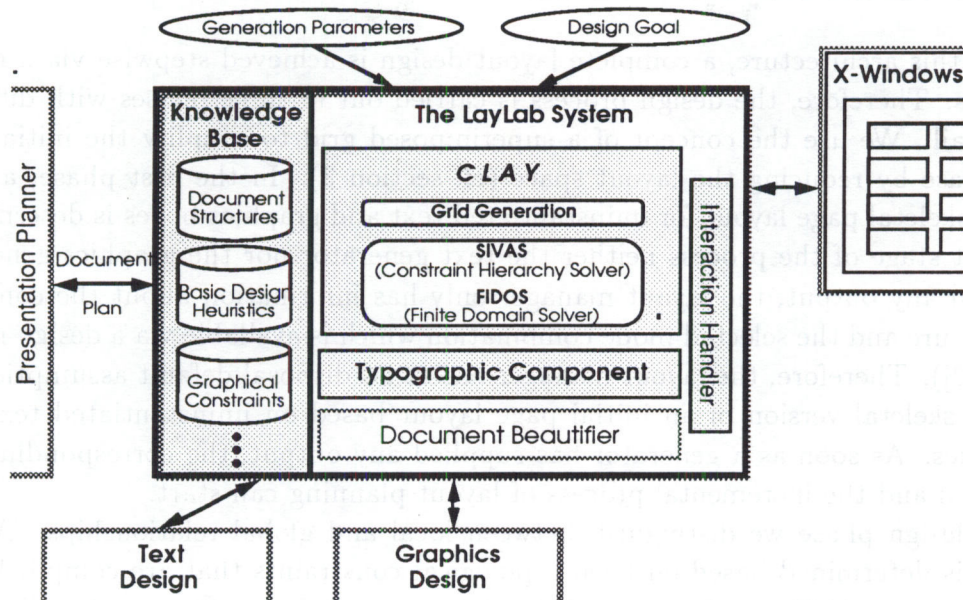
Generation Parameters

Design Goal

Presentation Planner

Document

Plan

Knowledge Base

Document Structures

Basic Design Heuristics

Graphical Constraints

The LayLab System

CLAY

Grid Generation

SIVAS
(Constraint Hierarchy Solver)

FIDOS
(Finite Domain Solver)

Typographic Component

Document Beautifier

Interaction Handler

X-Windows

Text Design

Graphics Design